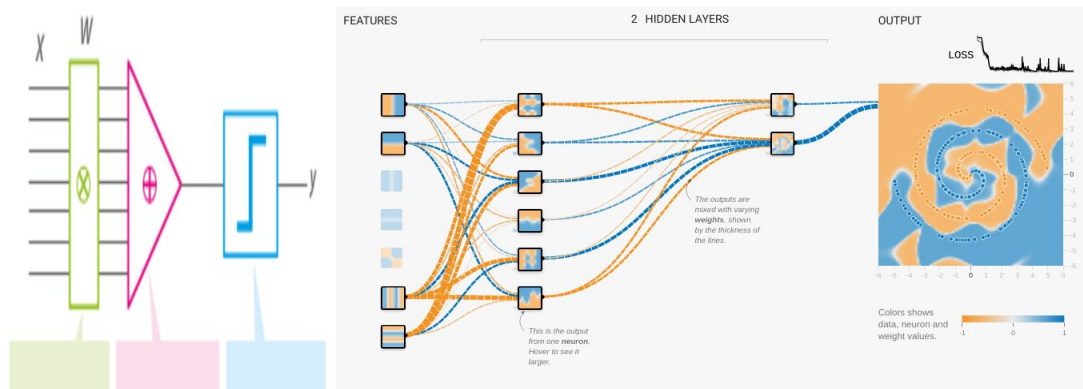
X W

y

FEATURES

2 HIDDEN LAYERS

OUTPUT

LOSS

The outputs are mixed with varying **weights**, shown by the thickness of the lines.

This is the output from one **neuron**. Hover to see it larger.

-6 -5 -4 -3 -2 -1 0 1 2 3 4 5 6

6 5 4 3 2 1 0 -1 -2 -3 -4 -5 -6

Colors shows data, neuron and weight values.

-1 0 1